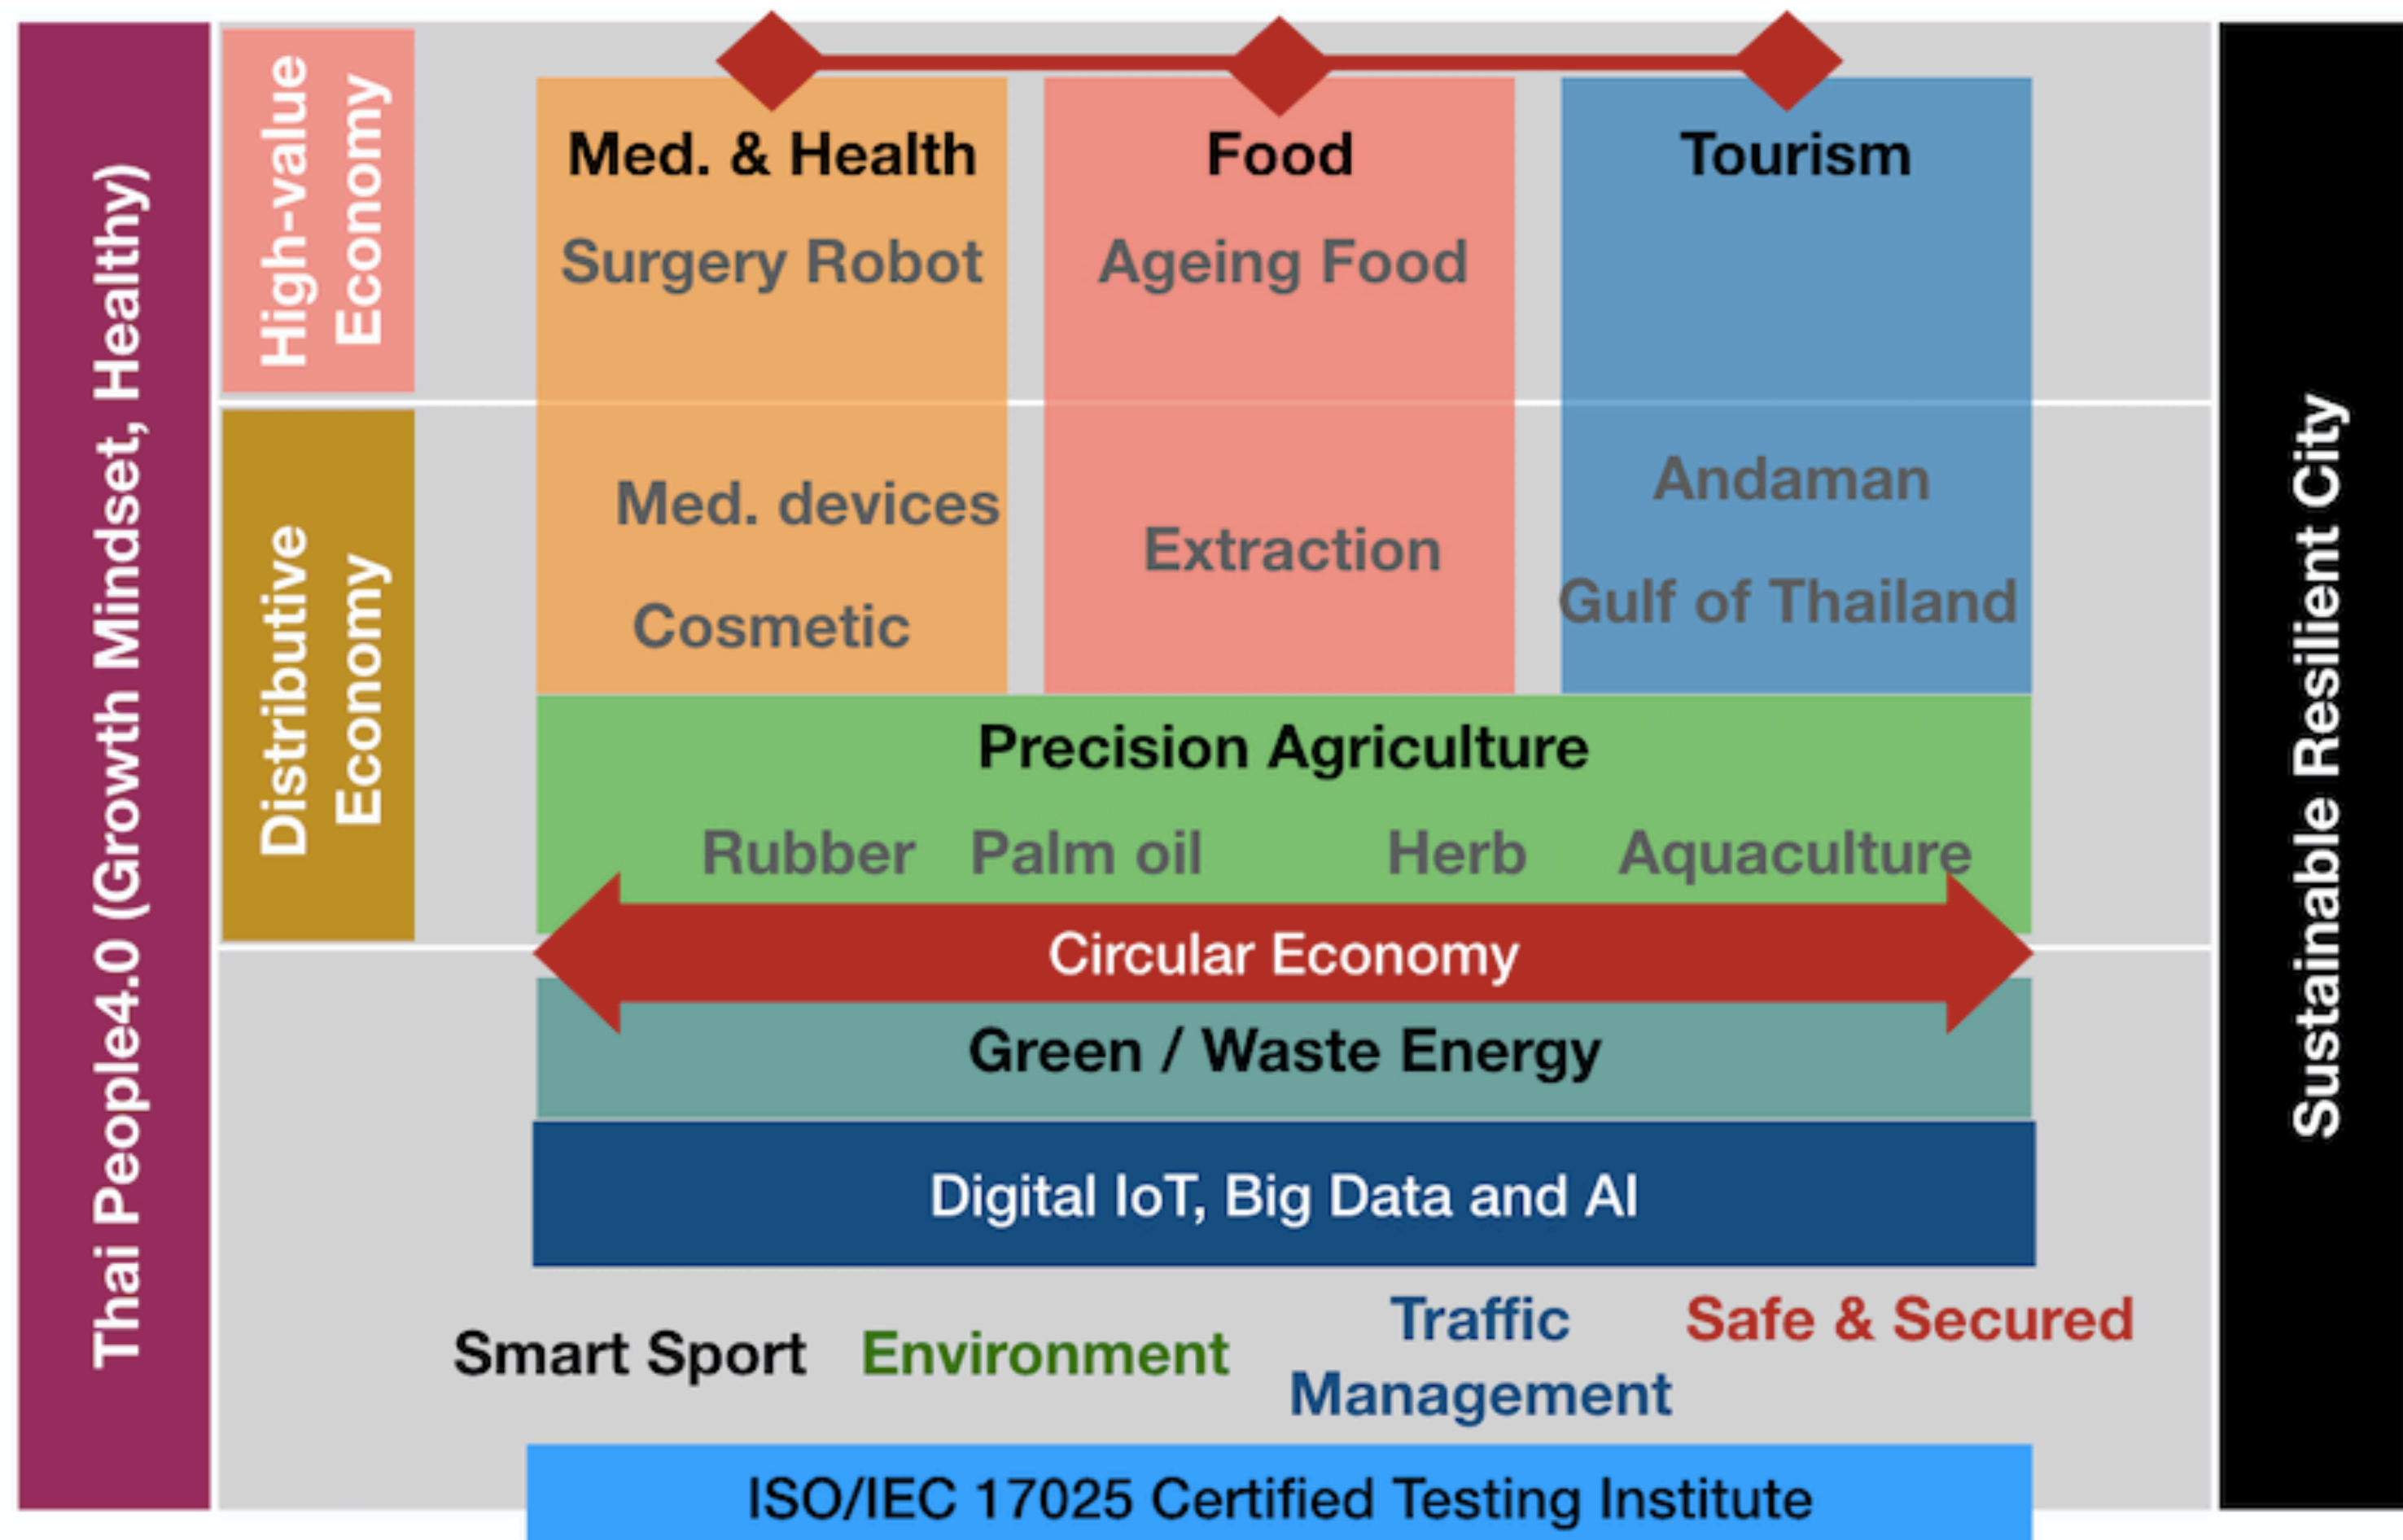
Thai People4.0 (Growth Mindset, Healthy)

High-value Economy

Distributive Economy

Med. & Health

Surgery Robot

Med. devices

Cosmetic

Food

Ageing Food

Extraction

Tourism

Andaman

Gulf of Thailand

Precision Agriculture

Rubber Palm oil Herb Aquaculture

Circular Economy

Green / Waste Energy

Digital IoT, Big Data and AI

Smart Sport Environment Traffic Management Safe & Secured

ISO/IEC 17025 Certified Testing Institute

Sustainable Resilient City